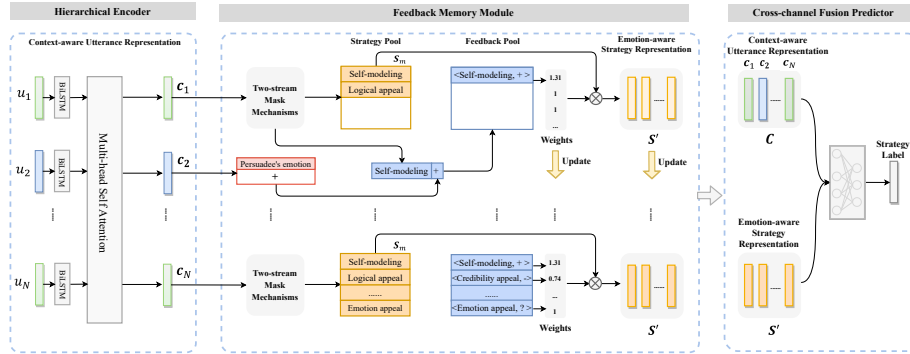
Hierarchical Encoder

Context-aware Utterance Representation

$u_1$ BiLSTM

$u_2$ BiLSTM

$u_N$ BiLSTM

Multi-head Self Attention

$c_1$

$c_2$

$c_N$

Feedback Memory Module

Two-stream Mask Mechanisms

Strategy Pool

$s_m$

Self-modeling

Logical appeal

Feedback Pool

<Self-modeling, + >

1.31

1

1

...

Weights

Update

Emotion-aware Strategy Representation

$S'$

Update

Persuadee's emotion

+

Self-modeling +

Two-stream Mask Mechanisms

$s_m$

Self-modeling

Logical appeal

......

Emotion appeal

<Self-modeling, + >

<Credibility appeal, ->

......

<Emotion appeal, ? >

1.31

0.74

...

1

Weights

$S'$

Cross-channel Fusion Predictor

Context-aware Utterance Representation

$c_1$ $c_2$ $c_N$

$C$

Emotion-aware Strategy Representation

$S'$

Strategy Label